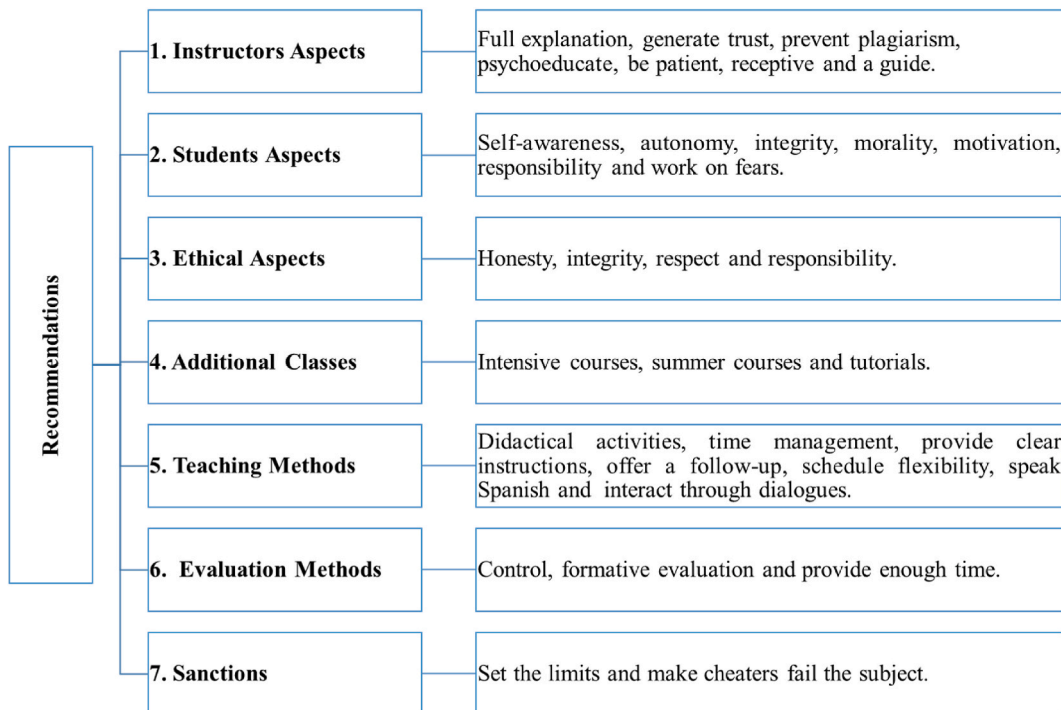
Recommendations

1. Instructors Aspects

Full explanation, generate trust, prevent plagiarism, psychoeducate, be patient, receptive and a guide.

2. Students Aspects

Self-awareness, autonomy, integrity, morality, motivation, responsibility and work on fears.

3. Ethical Aspects

Honesty, integrity, respect and responsibility.

4. Additional Classes

Intensive courses, summer courses and tutorials.

5. Teaching Methods

Didactical activities, time management, provide clear instructions, offer a follow-up, schedule flexibility, speak Spanish and interact through dialogues.

6. Evaluation Methods

Control, formative evaluation and provide enough time.

7. Sanctions

Set the limits and make cheaters fail the subject.